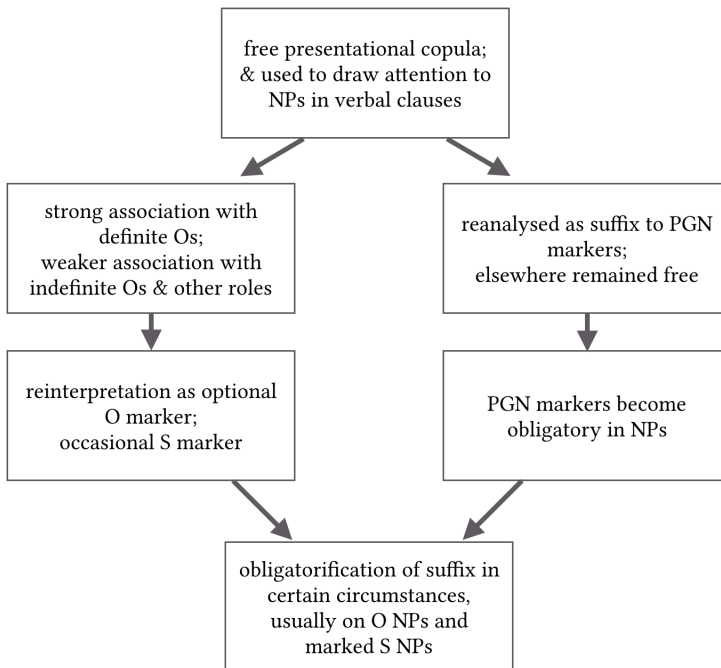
free presentational copula; & used to draw attention to NPs in verbal clauses

strong association with definite Os; weaker association with indefinite Os & other roles

reinterpretation as optional O marker; occasional S marker

reanalysed as suffix to PGN markers; elsewhere remained free

PGN markers become obligatory in NPs

obligatorification of suffix in certain circumstances, usually on O NPs and marked S NPs